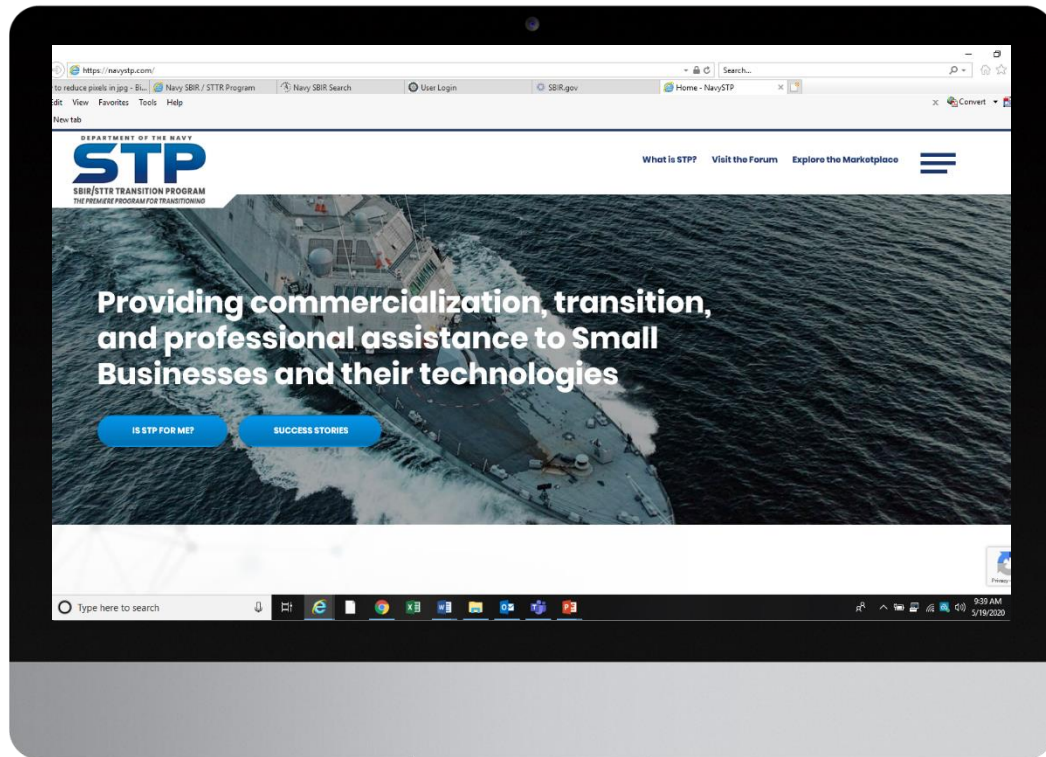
https://navystp.com/

Search...

to reduce pixels in jpg - Bi... | Navy SBIR / STTR Program | Navy SBIR Search | User Login | SBIR.gov | Home - NavySTP

Edit View Favorites Tools Help

Convert

New tab

DEPARTMENT OF THE NAVY

STP

SBIR/STTR TRANSITION PROGRAM

THE PREMIERE PROGRAM FOR TRANSITIONING

What is STP? Visit the Forum Explore the Marketplace

Providing commercialization, transition, and professional assistance to Small Businesses and their technologies

IS STP FOR ME?

SUCCESS STORIES

Privacy

Type here to search

9:39 AM
5/19/2020